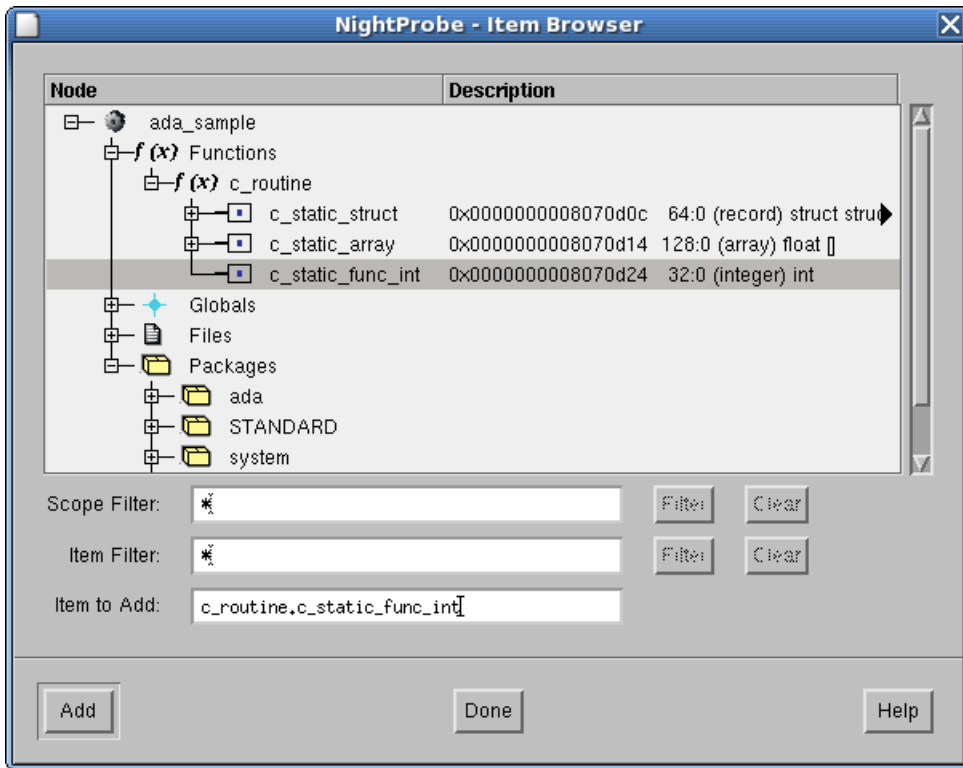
NightProbe - Item Browser

| Node | Description |
|---|---|
| ada_sample | |
| $f(x)$ Functions | |
| $f(x)$ c_routine | |
| c_static_struct | 0x0000000008070d0c 64:0 (record) struct struc |
| c_static_array | 0x0000000008070d14 128:0 (array) float [] |
| c_static_func_int | 0x0000000008070d24 32:0 (integer) int |
| Globals | |
| Files | |
| Packages | |
| ada | |
| STANDARD | |
| system | |

Scope Filter: *
Filter Clear

Item Filter: *
Filter Clear

Item to Add: c_routine.c_static_func_int

Add Done Help